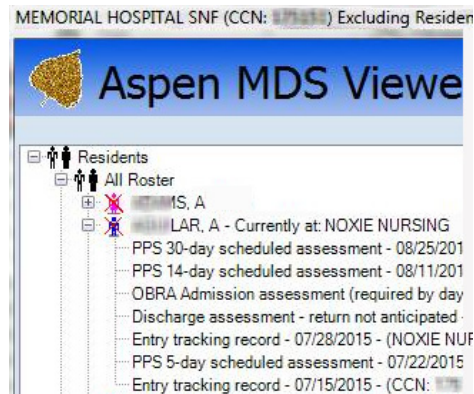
MEMORIAL HOSPITAL SNF (CCN: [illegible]) Excluding Residen

Aspen MDS Viewe

Residents
All Roster
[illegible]MS, A
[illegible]LAR, A - Currently at: NOXIE NURSING
PPS 30-day scheduled assessment - 08/25/201
PPS 14-day scheduled assessment - 08/11/201
OBRA Admission assessment (required by day
Discharge assessment - return not anticipated
Entry tracking record - 07/28/2015 - (NOXIE NUR
PPS 5-day scheduled assessment - 07/22/2015
Entry tracking record - 07/15/2015 - (CCN: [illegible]